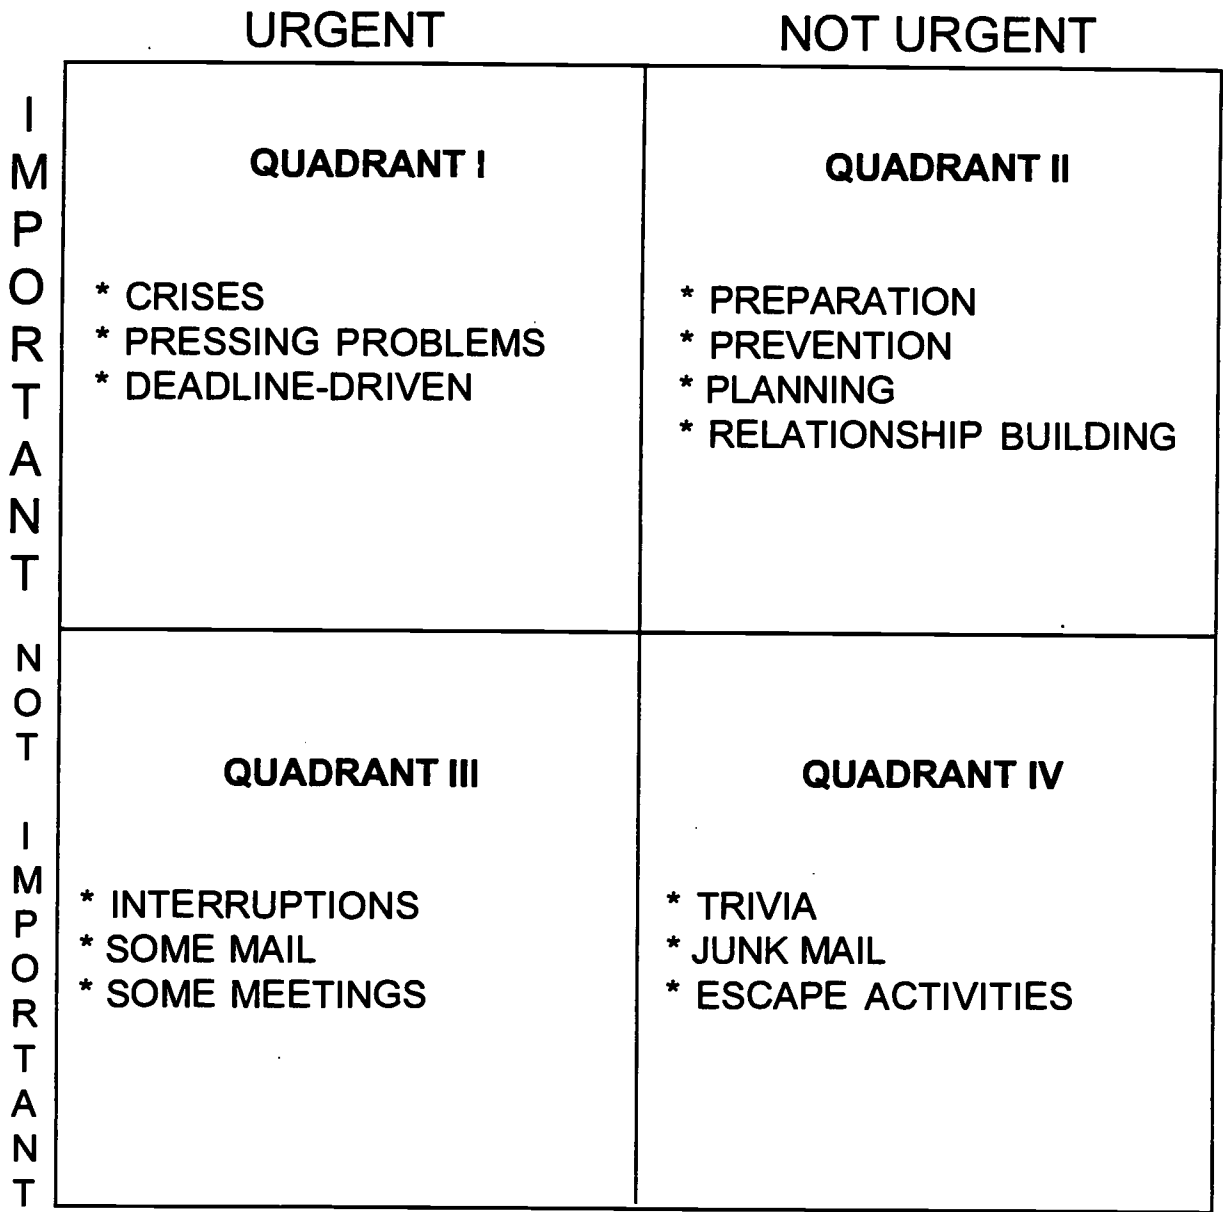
URGENT NOT URGENT

IMPORTANT

NOT IMPORTANT

| | URGENT | NOT URGENT |
|---|---|---|
| IMPORTANT | **QUADRANT I**<br>* CRISES<br>* PRESSING PROBLEMS<br>* DEADLINE-DRIVEN | **QUADRANT II**<br>* PREPARATION<br>* PREVENTION<br>* PLANNING<br>* RELATIONSHIP BUILDING |
| NOT IMPORTANT | **QUADRANT III**<br>* INTERRUPTIONS<br>* SOME MAIL<br>* SOME MEETINGS | **QUADRANT IV**<br>* TRIVIA<br>* JUNK MAIL<br>* ESCAPE ACTIVITIES |